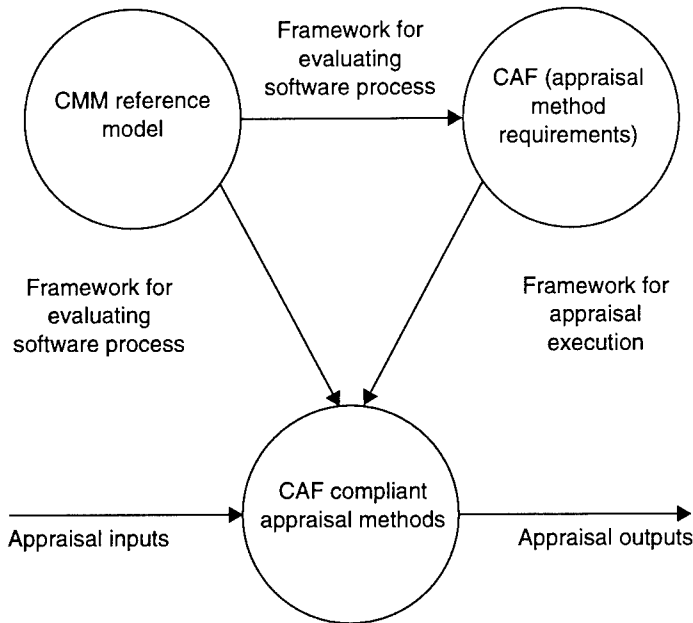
Framework for evaluating software process

CMM reference model

CAF (appraisal method requirements)

Framework for evaluating software process

Framework for appraisal execution

CAF compliant appraisal methods

Appraisal inputs

Appraisal outputs